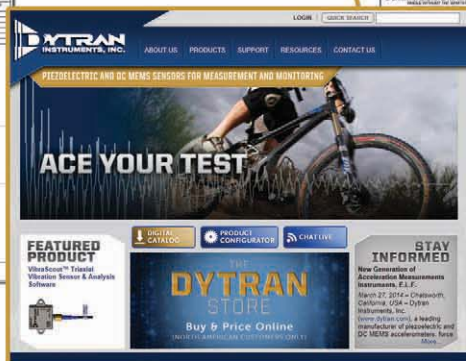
LOGIN QUICK SEARCH

DYTRAN INSTRUMENTS, INC.

ABOUT US PRODUCTS SUPPORT RESOURCES CONTACT US

PIEZOELECTRIC AND DC MEMS SENSORS FOR MEASUREMENT AND MONITORING

ACE YOUR TEST

FEATURED PRODUCT

VibraScout™ Triaxial Vibration Sensor & Analysis Software

DIGITAL CATALOG

PRODUCT CONFIGURATOR

CHAT LIVE

THE DYTRAN STORE

Buy & Price Online

(NORTH AMERICAN CUSTOMERS ONLY)

STAY INFORMED

New Generation of Acceleration Measurements Instruments, E.L.F.

March 27, 2014 – Chatsworth, California, USA – Dytran Instruments, Inc. (www.dytran.com), a leading manufacturer of piezoelectric and DC MEMS accelerometers, force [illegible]

More...